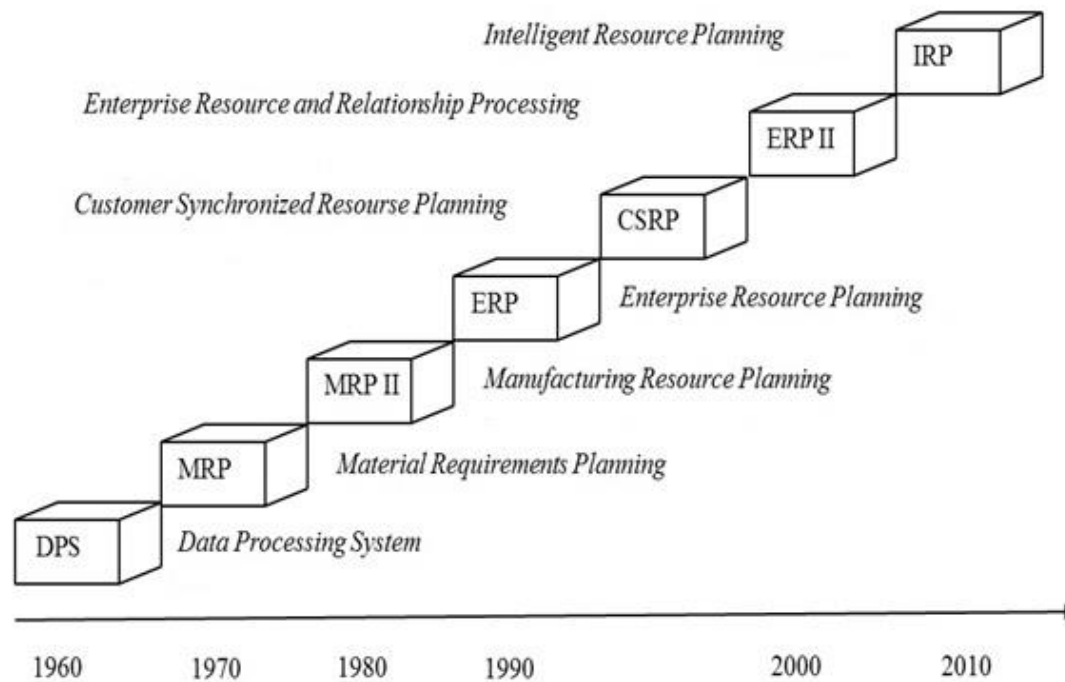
Intelligent Resource Planning

IRP

Enterprise Resource and Relationship Processing

ERP II

Customer Synchronized Resourse Planning

CSRP

ERP

Enterprise Resource Planning

MRP II

Manufacturing Resource Planning

MRP

Material Requirements Planning

DPS

Data Processing System

1960 1970 1980 1990 2000 2010